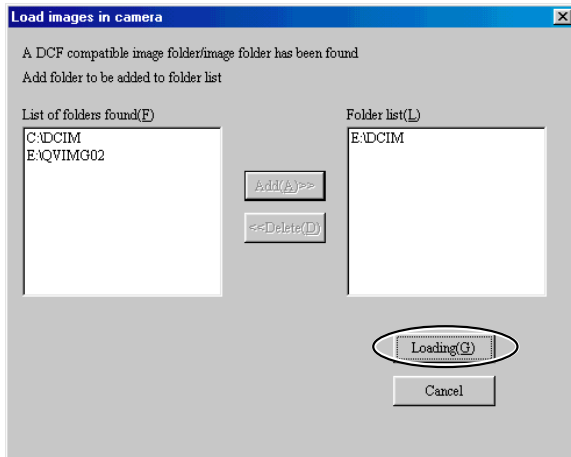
Load images in camera

A DCF compatible image folder/image folder has been found
Add folder to be added to folder list

List of folders found(F)
C:\DCIM
E:\QVIMG02

Add(A)>>
<<Delete(D)

Folder list(L)
E:\DCIM

Loading(G)
Cancel